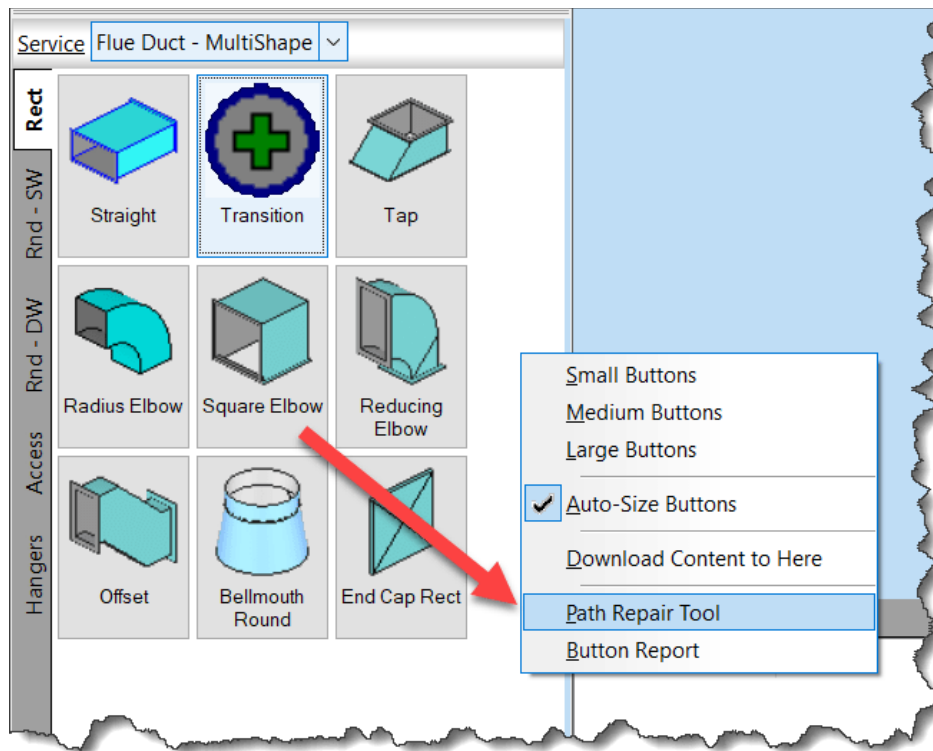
Service Flue Duct - MultiShape

Rect
Rnd - SW
Rnd - DW
Access
Hangers

Straight
Transition
Tap
Radius Elbow
Square Elbow
Reducing Elbow
Offset
Bellmouth Round
End Cap Rect

Small Buttons
Medium Buttons
Large Buttons
✔ Auto-Size Buttons
Download Content to Here
Path Repair Tool
Button Report